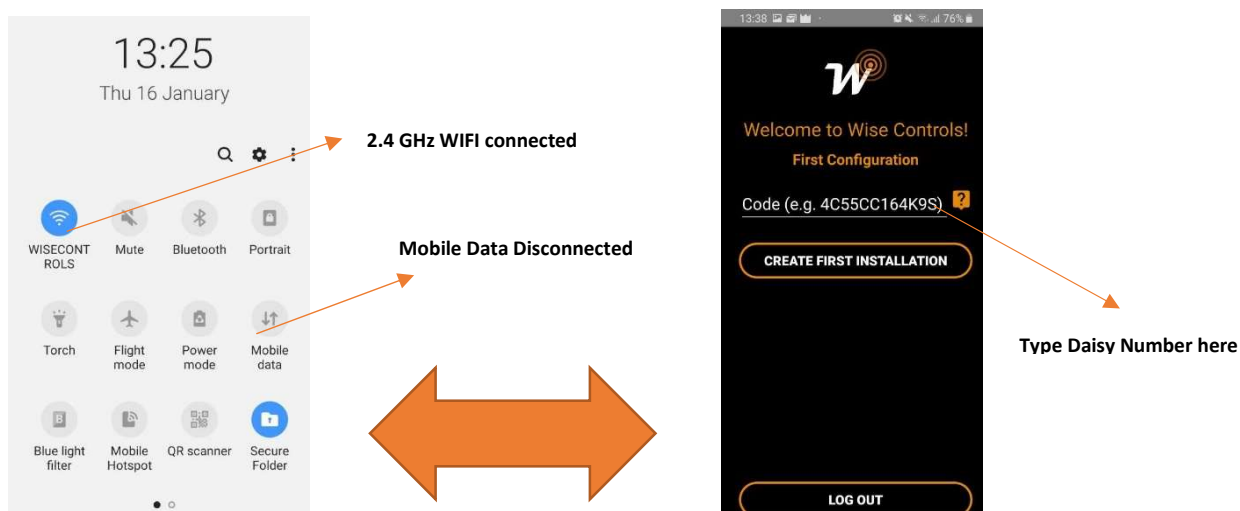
13:25
Thu 16 January

WISECONT ROLS
Mute
Bluetooth
Portrait
Torch
Flight mode
Power mode
Mobile data
Blue light filter
Mobile Hotspot
QR scanner
Secure Folder

2.4 GHz WIFI connected

Mobile Data Disconnected

13:38
76%

Welcome to Wise Controls!
First Configuration
Code (e.g. 4C55CC164K9S)
?
CREATE FIRST INSTALLATION
LOG OUT

Type Daisy Number here